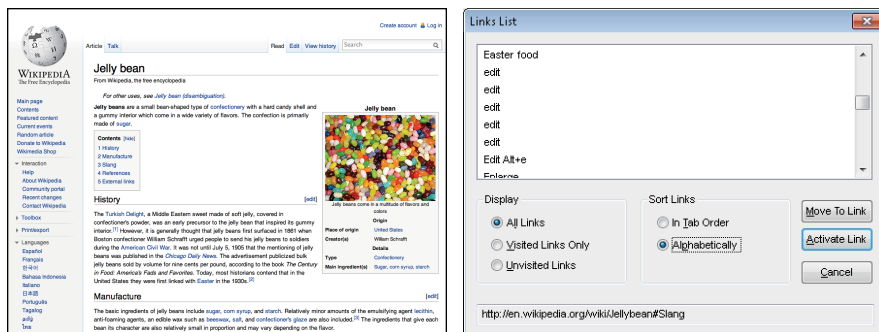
Create account Log in

Article Talk Read Edit View history Search

WIKIPEDIA
The Free Encyclopedia

Main page
Contents
Featured content
Current events
Random article
Donate to Wikipedia
Wikimedia Shop

Interaction
Help
About Wikipedia
Community portal
Recent changes
Contact Wikipedia

Toolbox

Printexport

Languages
Español
Français
한국어
Bahasa Indonesia
Italiano
日本語
Português
Tagalog
ไทย

Jelly bean

From Wikipedia, the free encyclopedia

For other uses, see Jelly bean (disambiguation).

Jelly beans are a small bean-shaped type of confectionery with a hard candy shell and a gummy interior which come in a wide variety of flavors. The confection is primarily made of sugar.

Contents [hide]
1 History
2 Manufacture
3 Slang
4 References
5 External links

History [edit]

The Turkish Delight, a Middle Eastern sweet made of soft jelly, covered in confectioner's powder, was an early precursor to the jelly bean that inspired its gummy interior.[1] However, it is generally thought that jelly beans first surfaced in 1861 when Boston confectioner William Schrafft urged people to send his jelly beans to soldiers during the American Civil War. It was not until July 5, 1905 that the mentioning of jelly beans could be found in the Chicago Daily News. The advertisement publicized bulk jelly beans sold by volume for nine cents per pound, according to the book The Century in Food: America's Fads and Favorites. Today, most historians contend that in the United States they were first linked with Easter in the 1930s.[2]

Manufacture [edit]

The basic ingredients of jelly beans include sugar, corn syrup, and starch. Relatively minor amounts of the emulsifying agent lecithin, anti-foaming agents, an edible wax such as beeswax, salt, and confectioner's glaze are also included.[3] The ingredients that give each bean its character are also relatively small in proportion and may vary depending on the flavor.

Jelly bean

Jelly beans come in a multitude of flavors and colors

Origin
Place of origin | United States
Creator(s) | William Schrafft
Details
Type | Confectionery
Main ingredient(s) | Sugar, corn syrup, starch

Links List

Easter food
edit
edit
edit
edit
edit
Edit Alt+e
Enlarge

Display
All Links
Visited Links Only
Unvisited Links

Sort Links
In Tab Order
Alphabetically

Move To Link
Activate Link
Cancel

http://en.wikipedia.org/wiki/Jellybean#Slang